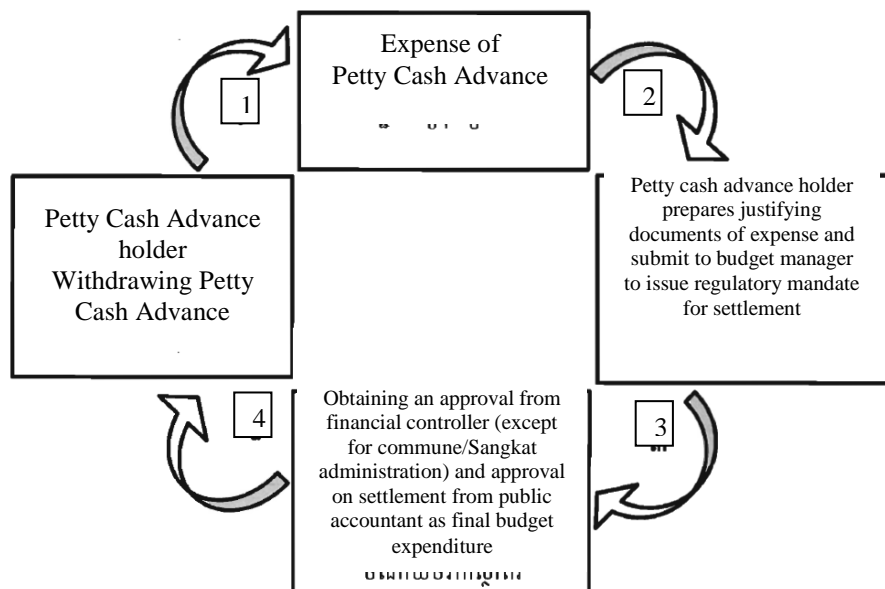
Expense of Petty Cash Advance

1

2

Petty Cash Advance holder Withdrawing Petty Cash Advance

Petty cash advance holder prepares justifying documents of expense and submit to budget manager to issue regulatory mandate for settlement

4

3

Obtaining an approval from financial controller (except for commune/Sangkat administration) and approval on settlement from public accountant as final budget expenditure

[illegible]